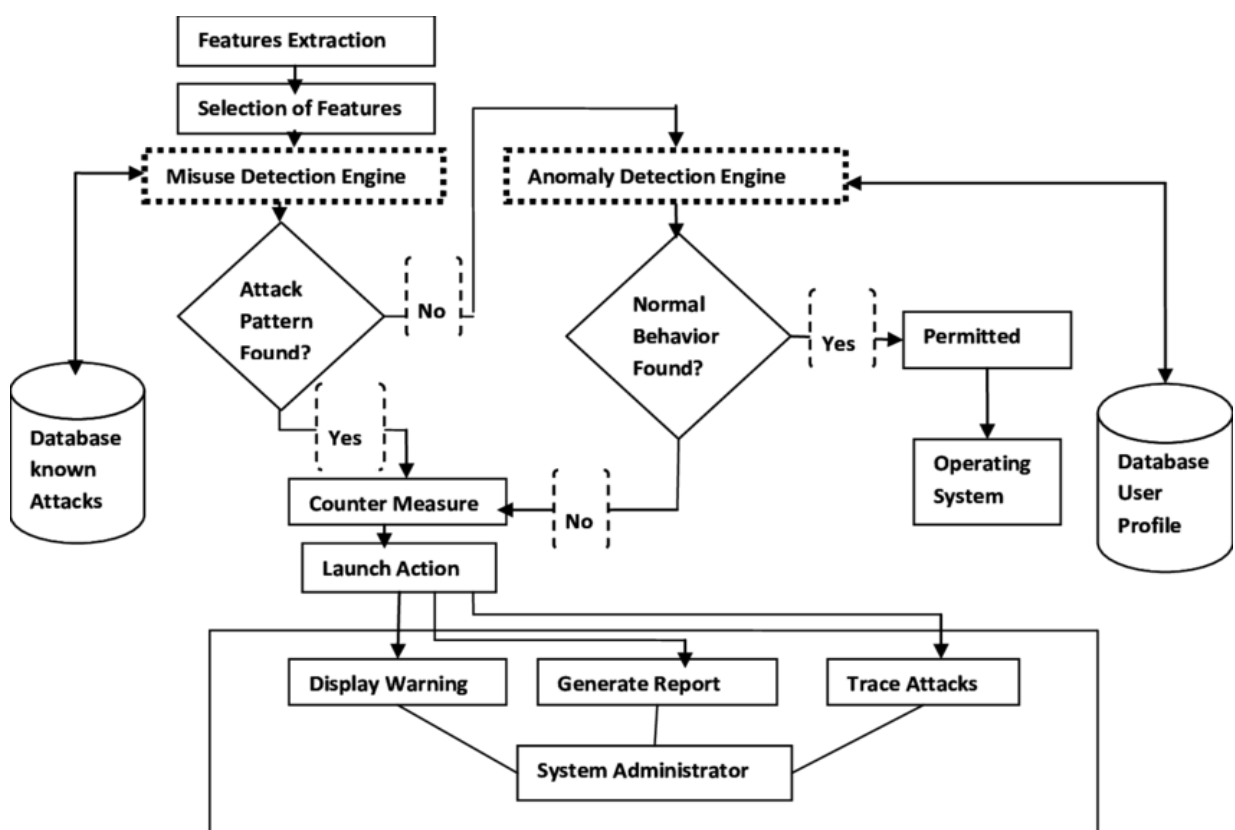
Features Extraction

Selection of Features

Misuse Detection Engine

Anomaly Detection Engine

Attack Pattern Found?

No

Normal Behavior Found?

Yes

Permitted

Database known Attacks

Yes

Operating System

Database User Profile

Counter Measure

No

Launch Action

Display Warning

Generate Report

Trace Attacks

System Administrator